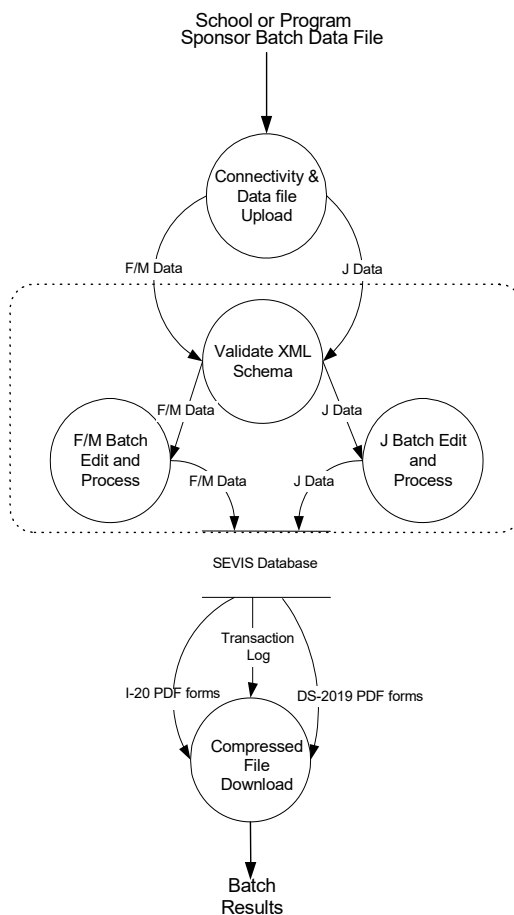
School or Program Sponsor Batch Data File

Connectivity & Data file Upload

F/M Data

J Data

Validate XML Schema

F/M Data

J Data

F/M Batch Edit and Process

F/M Data

J Data

J Batch Edit and Process

SEVIS Database

Transaction Log

I-20 PDF forms

DS-2019 PDF forms

Compressed File Download

Batch Results